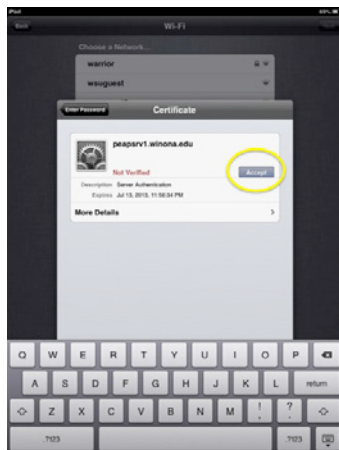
iPad

Wi-Fi

Choose a Network...

warrior

wsuguest

Enter Password

Certificate

peapsrv1.winona.edu

Not Verified

Accept

Description Server Authentication

Expires Jul 13, 2013, 11:56:54 PM

More Details

Q W E R T Y U I O P

A S D F G H J K L return

Z X C V B N M ! ?

.?123 .?123